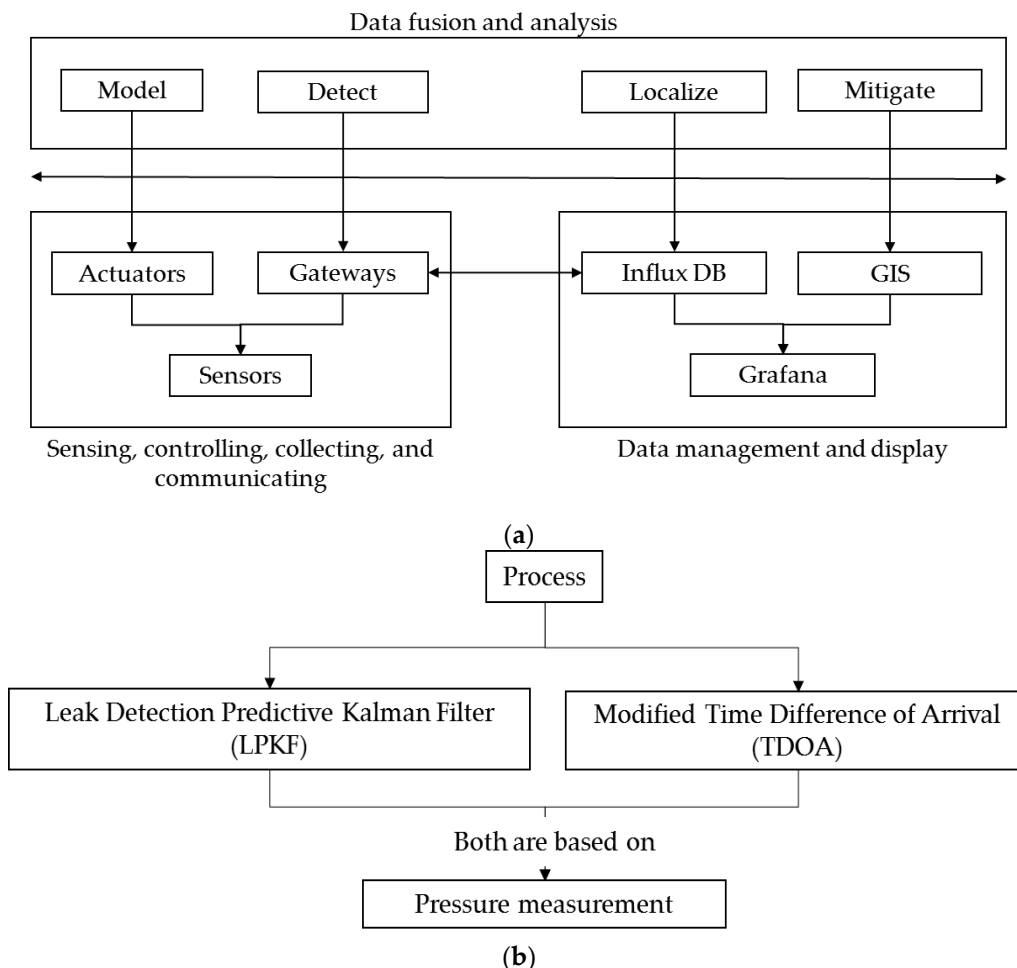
Data fusion and analysis

Model

Detect

Localize

Mitigate

Actuators

Gateways

Sensors

Influx DB

GIS

Grafana

Sensing, controlling, collecting, and communicating

Data management and display

(a)

Process

Leak Detection Predictive Kalman Filter (LPKF)

Modified Time Difference of Arrival (TDOA)

Both are based on

Pressure measurement

(b)